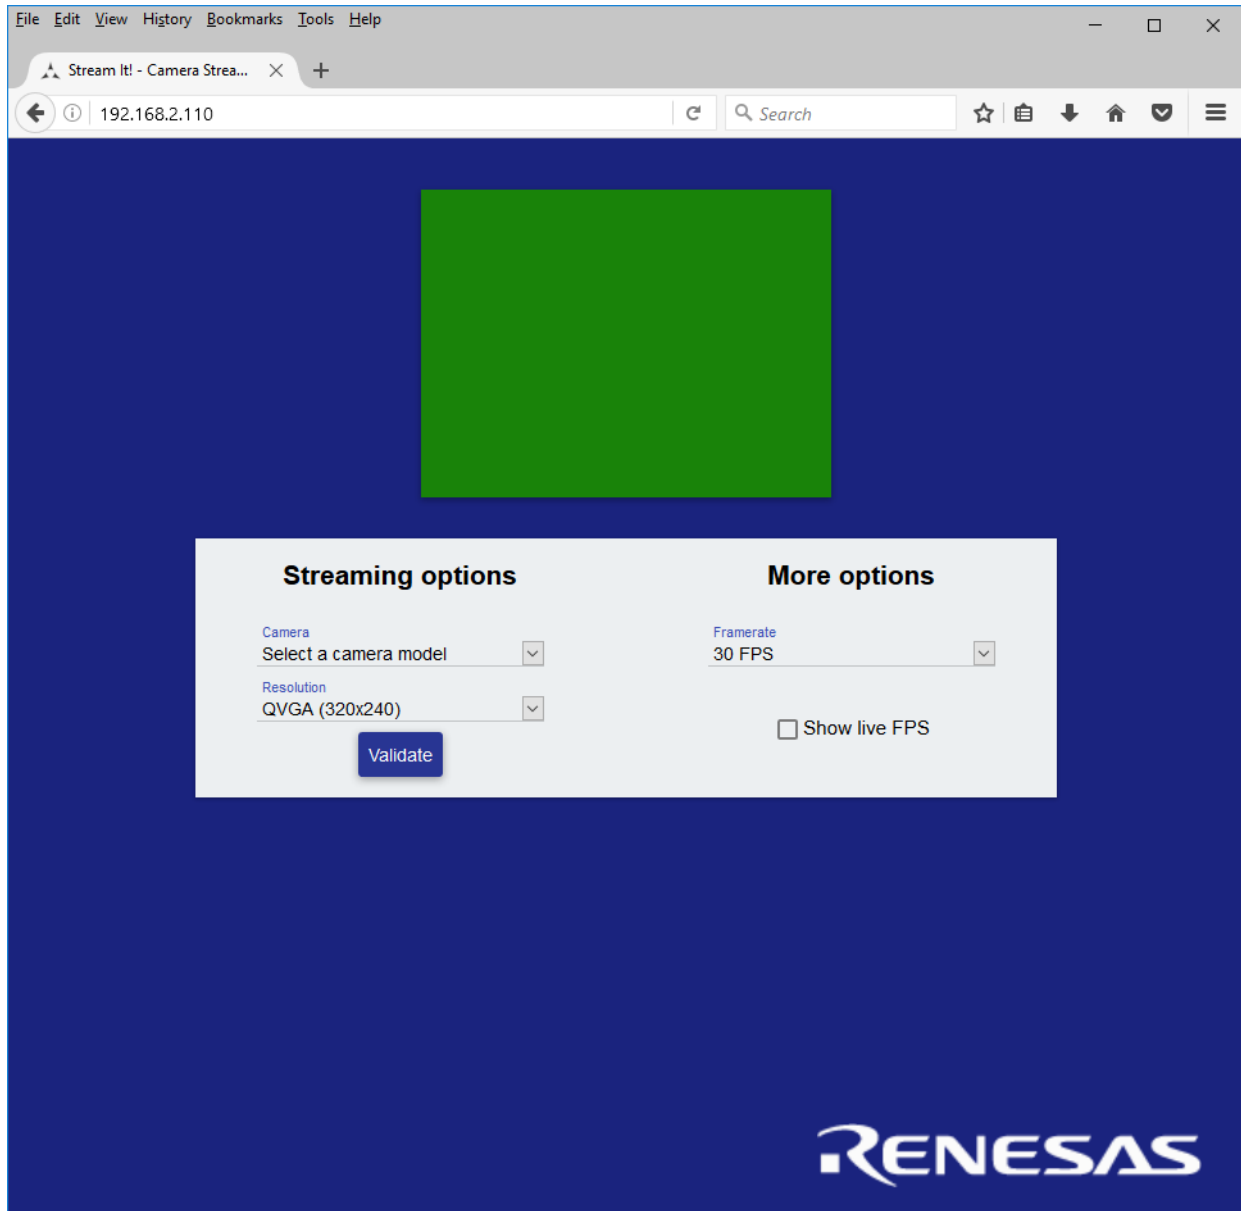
File Edit View History Bookmarks Tools Help

Stream It! - Camera Strea...

192.168.2.110

Search

Streaming options

Camera
Select a camera model

Resolution
QVGA (320x240)

Validate

More options

Framerate
30 FPS

Show live FPS

RENESAS